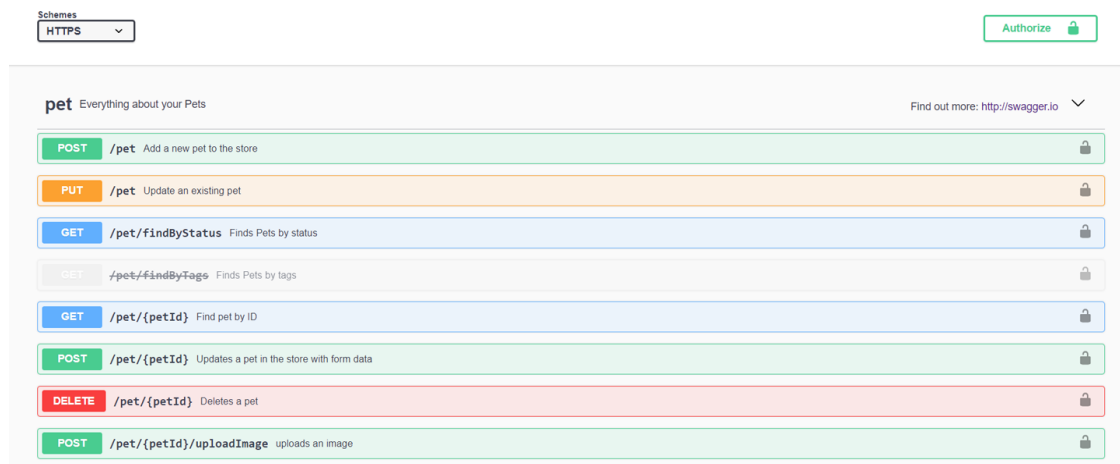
Schemes
HTTPS

Authorize

pet Everything about your Pets

Find out more: http://swagger.io

POST /pet Add a new pet to the store

PUT /pet Update an existing pet

GET /pet/findByStatus Finds Pets by status

GET /pet/findByTags Finds Pets by tags

GET /pet/{petId} Find pet by ID

POST /pet/{petId} Updates a pet in the store with form data

DELETE /pet/{petId} Deletes a pet

POST /pet/{petId}/uploadImage uploads an image